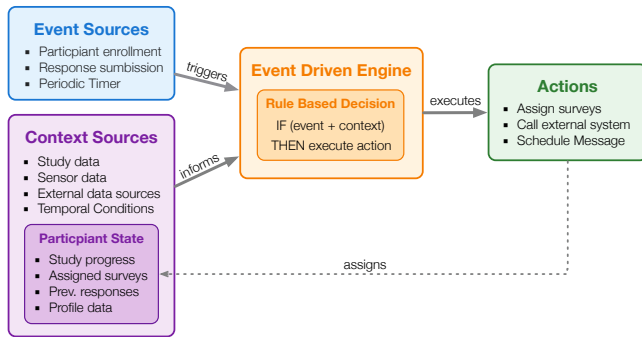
Event Sources
- Participiant enrollment
- Response sumbission
- Periodic Timer

triggers

Context Sources
- Study data
- Sensor data
- External data sources
- Temporal Conditions

Participant State
- Study progress
- Assigned surveys
- Prev. responses
- Profile data

informs

Event Driven Engine

Rule Based Decision
IF (event + context)
THEN execute action

executes

Actions
- Assign surveys
- Call external system
- Schedule Message

assigns